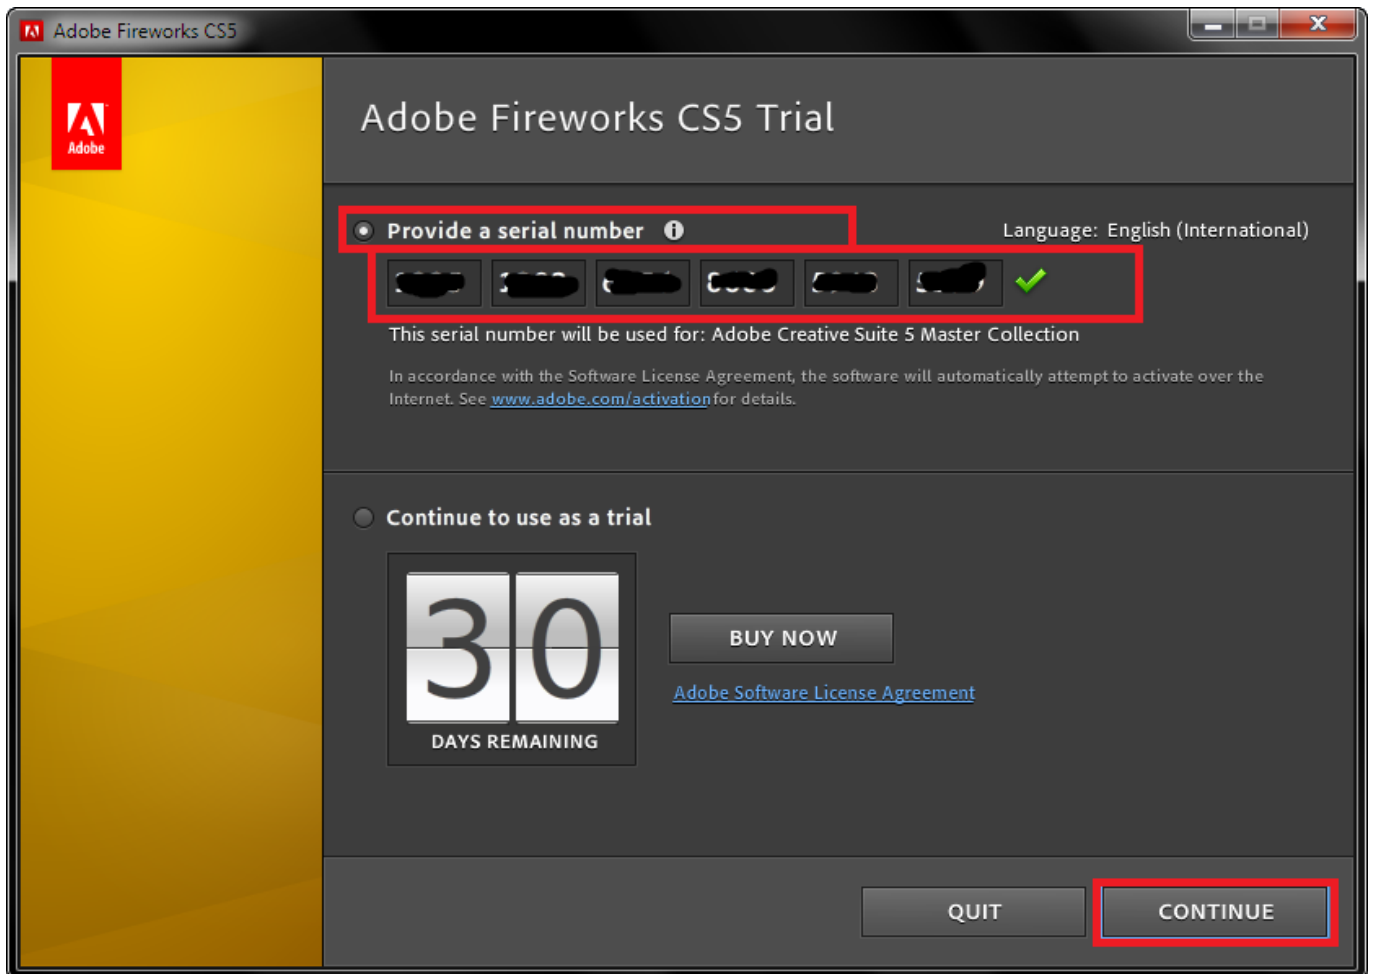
Adobe Fireworks CS5

Adobe

Adobe Fireworks CS5 Trial

Provide a serial number

Language: English (International)

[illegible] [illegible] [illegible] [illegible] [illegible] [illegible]

This serial number will be used for: Adobe Creative Suite 5 Master Collection

In accordance with the Software License Agreement, the software will automatically attempt to activate over the Internet. See www.adobe.com/activation for details.

Continue to use as a trial

30

DAYS REMAINING

BUY NOW

Adobe Software License Agreement

QUIT

CONTINUE